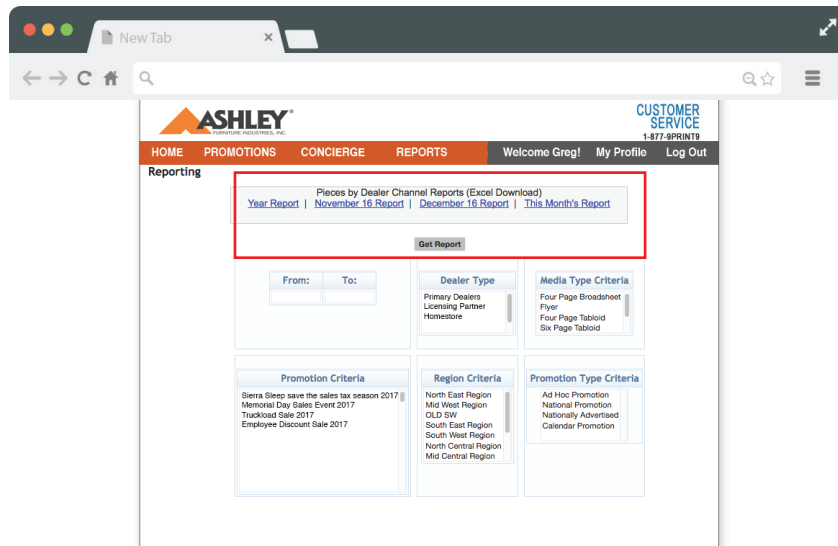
New Tab

ASHLEY®
FURNITURE INDUSTRIES, INC.

CUSTOMER SERVICE
1-877-9PRINT9

HOME PROMOTIONS CONCIERGE REPORTS Welcome Greg! My Profile Log Out

Reporting

Pieces by Dealer Channel Reports (Excel Download)
Year Report | November 16 Report | December 16 Report | This Month's Report

Get Report

From: To:

Dealer Type
Primary Dealers
Licensing Partner
Homestore

Media Type Criteria
Four Page Broadsheet
Flyer
Four Page Tabloid
Six Page Tabloid

Promotion Criteria
Sierra Sleep save the sales tax season 2017
Memorial Day Sales Event 2017
Truckload Sale 2017
Employee Discount Sale 2017

Region Criteria
North East Region
Mid West Region
OLD SW
South East Region
South West Region
North Central Region
Mid Central Region

Promotion Type Criteria
Ad Hoc Promotion
National Promotion
Nationally Advertised
Calendar Promotion